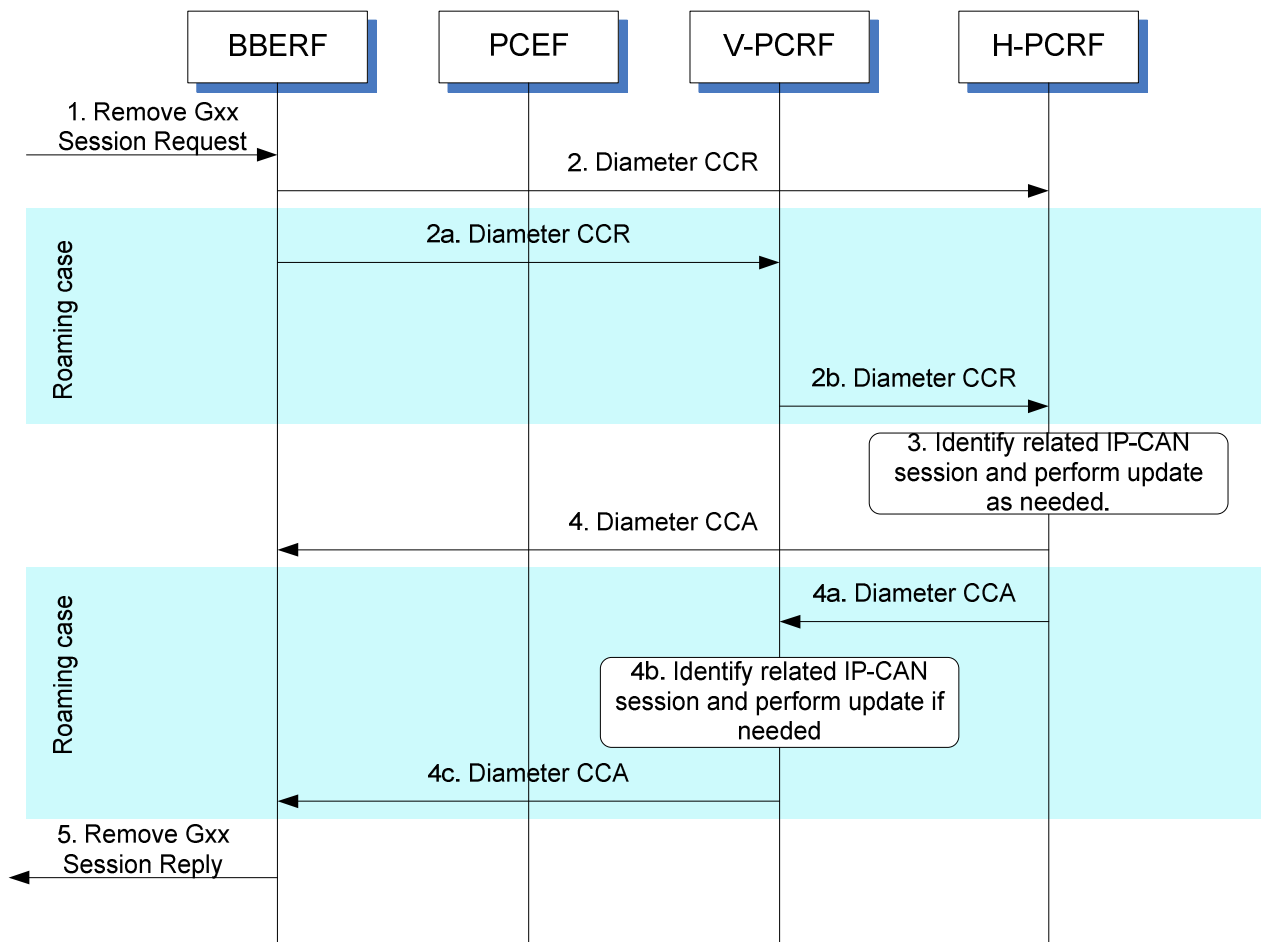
BBERF

PCEF

V-PCRF

H-PCRF

1. Remove Gxx Session Request

2. Diameter CCR

Roaming case

2a. Diameter CCR

2b. Diameter CCR

3. Identify related IP-CAN session and perform update as needed.

4. Diameter CCA

Roaming case

4a. Diameter CCA

4b. Identify related IP-CAN session and perform update if needed

4c. Diameter CCA

5. Remove Gxx Session Reply